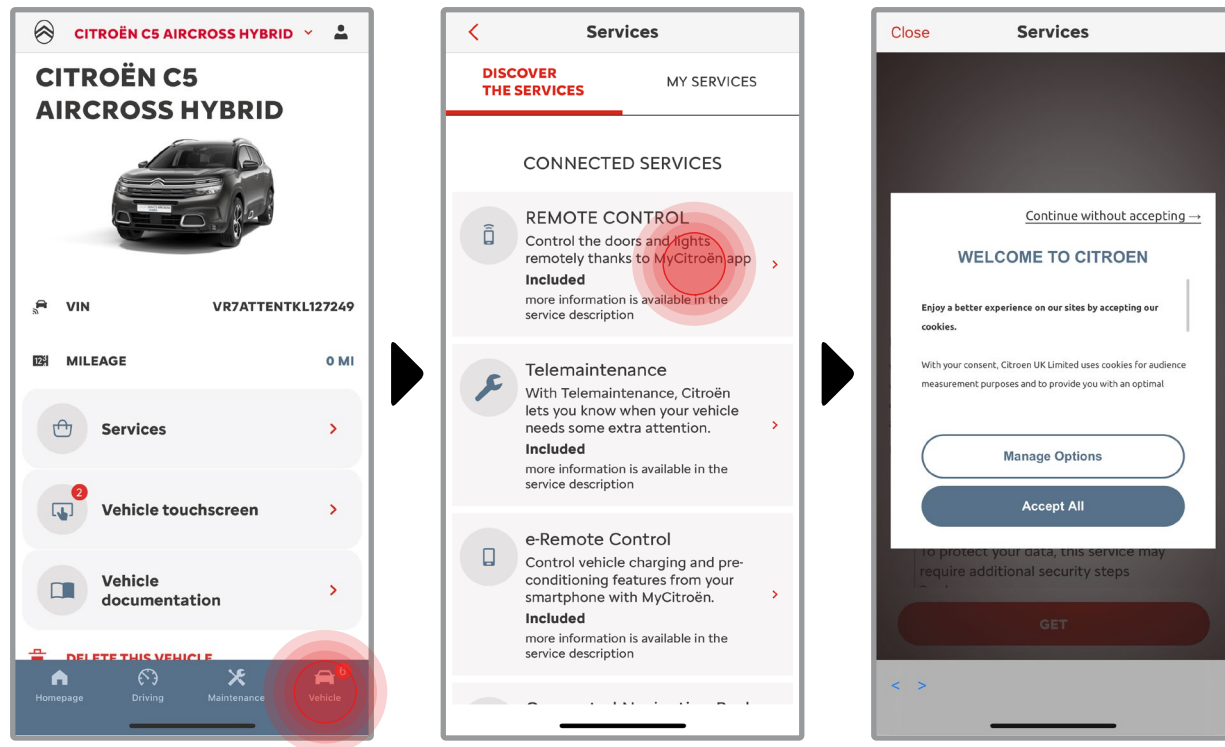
CITROËN C5 AIRCROSS HYBRID

CITROËN C5 AIRCROSS HYBRID

VIN VR7ATTENTKL127249

MILEAGE 0 MI

Services

2

Vehicle touchscreen

Vehicle documentation

DELETE THIS VEHICLE

Homepage Driving Maintenance Vehicle

Services

DISCOVER THE SERVICES

MY SERVICES

CONNECTED SERVICES

REMOTE CONTROL

Control the doors and lights remotely thanks to MyCitroën app

Included

more information is available in the service description

Telemaintenance

With Telemaintenance, Citroën lets you know when your vehicle needs some extra attention.

Included

more information is available in the service description

e-Remote Control

Control vehicle charging and pre-conditioning features from your smartphone with MyCitroën.

Included

more information is available in the service description

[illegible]

Close

Services

Continue without accepting →

WELCOME TO CITROEN

Enjoy a better experience on our sites by accepting our cookies.

With your consent, Citroen UK Limited uses cookies for audience measurement purposes and to provide you with an optimal

Manage Options

Accept All

To protect your data, this service may require additional security steps

GET

< >